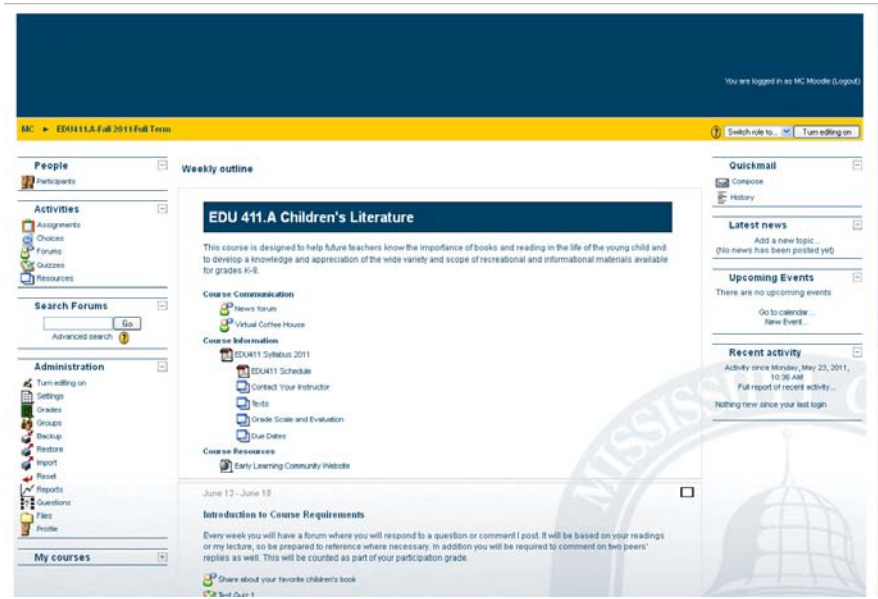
You are logged in as MC Moodle (Logout)

MC ► EDU411.A-Fall 2011 Fall Term

Switch role to... Turn editing on

People
Participants

Activities
Assignments
Choices
Forums
Quizzes
Resources

Search Forums
Go
Advanced search

Administration
Turn editing on
Settings
Grades
Groups
Backup
Restore
Import
Reset
Reports
Questions
Files
Profile

My courses

Weekly outline

EDU 411.A Children's Literature

This course is designed to help future teachers know the importance of books and reading in the life of the young child and to develop a knowledge and appreciation of the wide variety and scope of recreational and informational materials available for grades K-8.

Course Communication
News forum
Virtual Coffee House
Course Information
EDU411 Syllabus 2011
EDU411 Schedule
Contact Your Instructor
Texts
Grade Scale and Evaluation
Due Dates
Course Resources
Early Learning Community Website

June 12 - June 18

Introduction to Course Requirements

Every week you will have a forum where you will respond to a question or comment I post. It will be based on your readings or my lecture, so be prepared to reference where necessary. In addition you will be required to comment on two peers' replies as well. This will be counted as part of your participation grade.

Share about your favorite children's book
Test Quiz 1

Quickmail
Compose
History

Latest news
Add a new topic...
(No news has been posted yet)

Upcoming Events
There are no upcoming events
Go to calendar...
New Event...

Recent activity
Activity since Monday, May 23, 2011, 10:36 AM
Full report of recent activity...
Nothing new since your last login